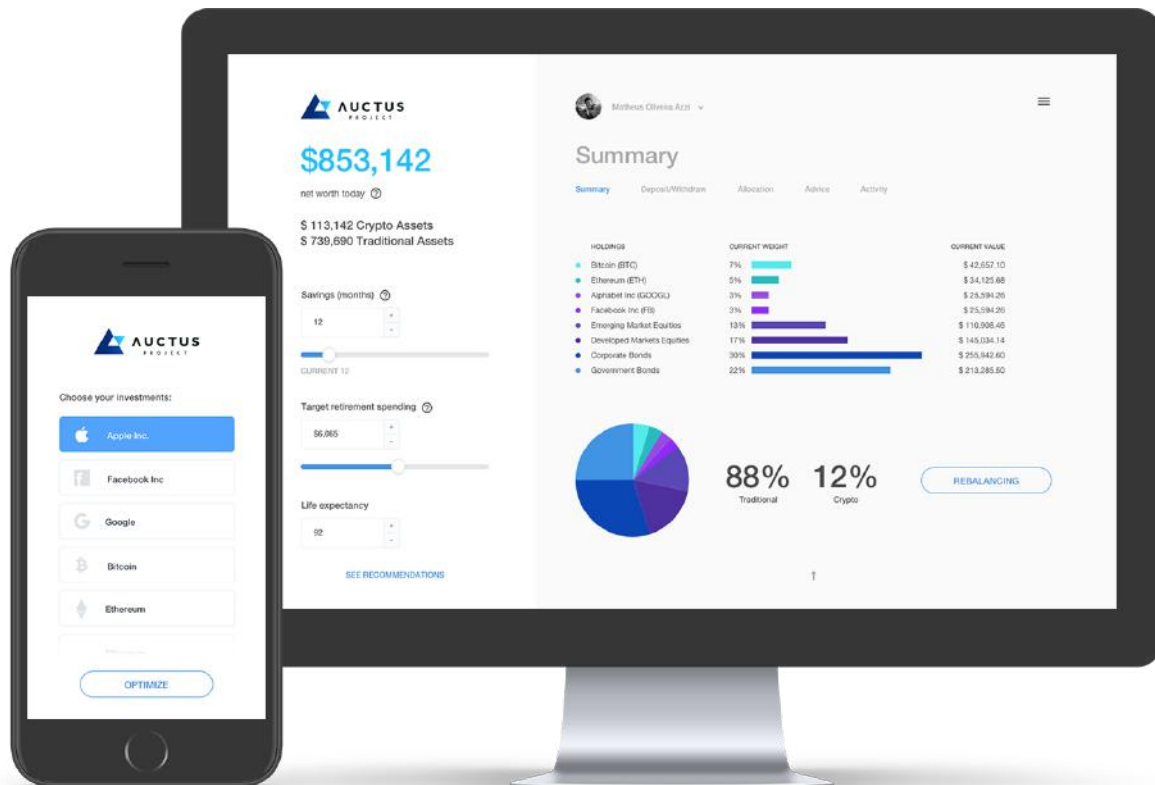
AUCTUS
PROJECT

$853,142
net worth today ⓘ

$ 113,142 Crypto Assets
$ 739,690 Traditional Assets

Savings (months) ⓘ
12
CURRENT 12

Target retirement spending ⓘ
$6,065

Life expectancy
92

SEE RECOMMENDATIONS

Matheus Oliveira Azzi

Summary

Summary | Deposit/Withdraw | Allocation | Advice | Activity

| HOLDINGS | CURRENT WEIGHT | CURRENT VALUE |
|---|---|---|
| Bitcoin (BTC) | 7% | $ 42,657.10 |
| Ethereum (ETH) | 5% | $ 34,125.68 |
| Alphabet Inc (GOOGL) | 3% | $ 25,594.26 |
| Facebook Inc (FB) | 3% | $ 25,594.26 |
| Emerging Market Equities | 13% | $ 110,908.46 |
| Developed Markets Equities | 17% | $ 145,034.14 |
| Corporate Bonds | 30% | $ 255,942.60 |
| Government Bonds | 22% | $ 213,285.50 |

88%
Traditional
12%
Crypto

REBALANCING

AUCTUS
PROJECT

Choose your investments:

Apple Inc.
Facebook Inc
Google
Bitcoin
Ethereum

OPTIMIZE